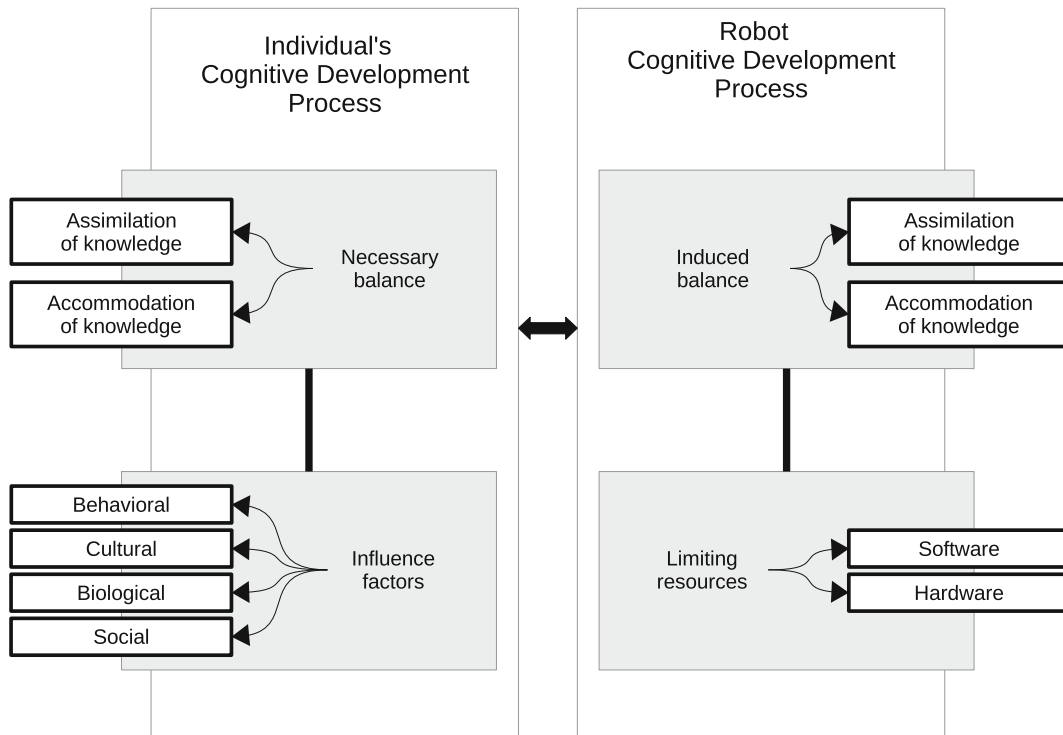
Individual's Cognitive Development Process

Assimilation of knowledge

Accommodation of knowledge

Necessary balance

Behavioral

Cultural

Biological

Social

Influence factors

Robot Cognitive Development Process

Induced balance

Assimilation of knowledge

Accommodation of knowledge

Limiting resources

Software

Hardware